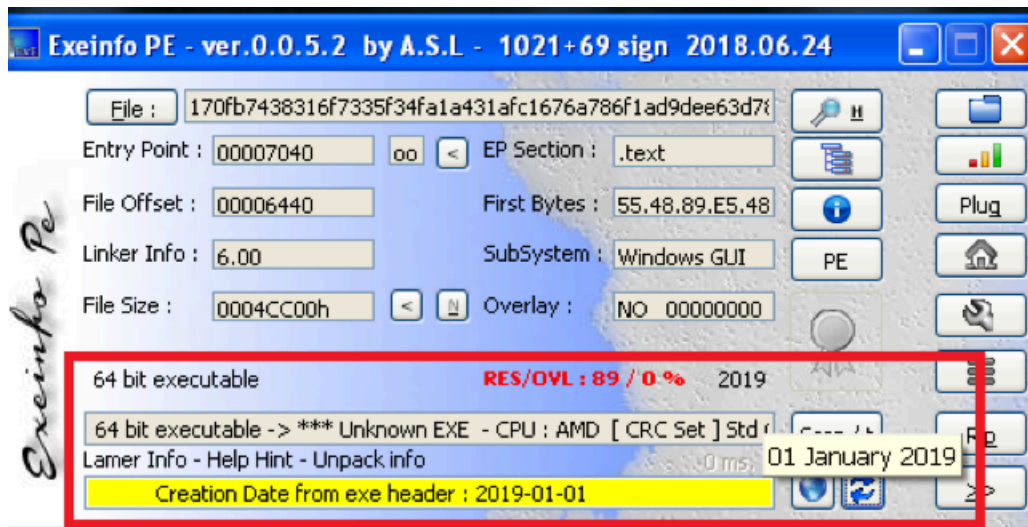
Exeinfo PE - ver.0.0.5.2 by A.S.L - 1021+69 sign 2018.06.24

File : 170fb7438316f7335f34fa1a431afc1676a786f1ad9dee63d7

Entry Point : 00007040 oo <

EP Section : .text

File Offset : 00006440

First Bytes : 55.48.89.E5.48

Linker Info : 6.00

SubSystem : Windows GUI

PE

File Size : 0004CC00h < N

Overlay : NO 00000000

Plug

Exeinfo Pe

64 bit executable

RES/OVL : 89 / 0 %

2019

64 bit executable -> *** Unknown EXE - CPU : AMD [ CRC Set ] Std

Lamer Info - Help Hint - Unpack info

01 January 2019

Creation Date from exe header : 2019-01-01

>>